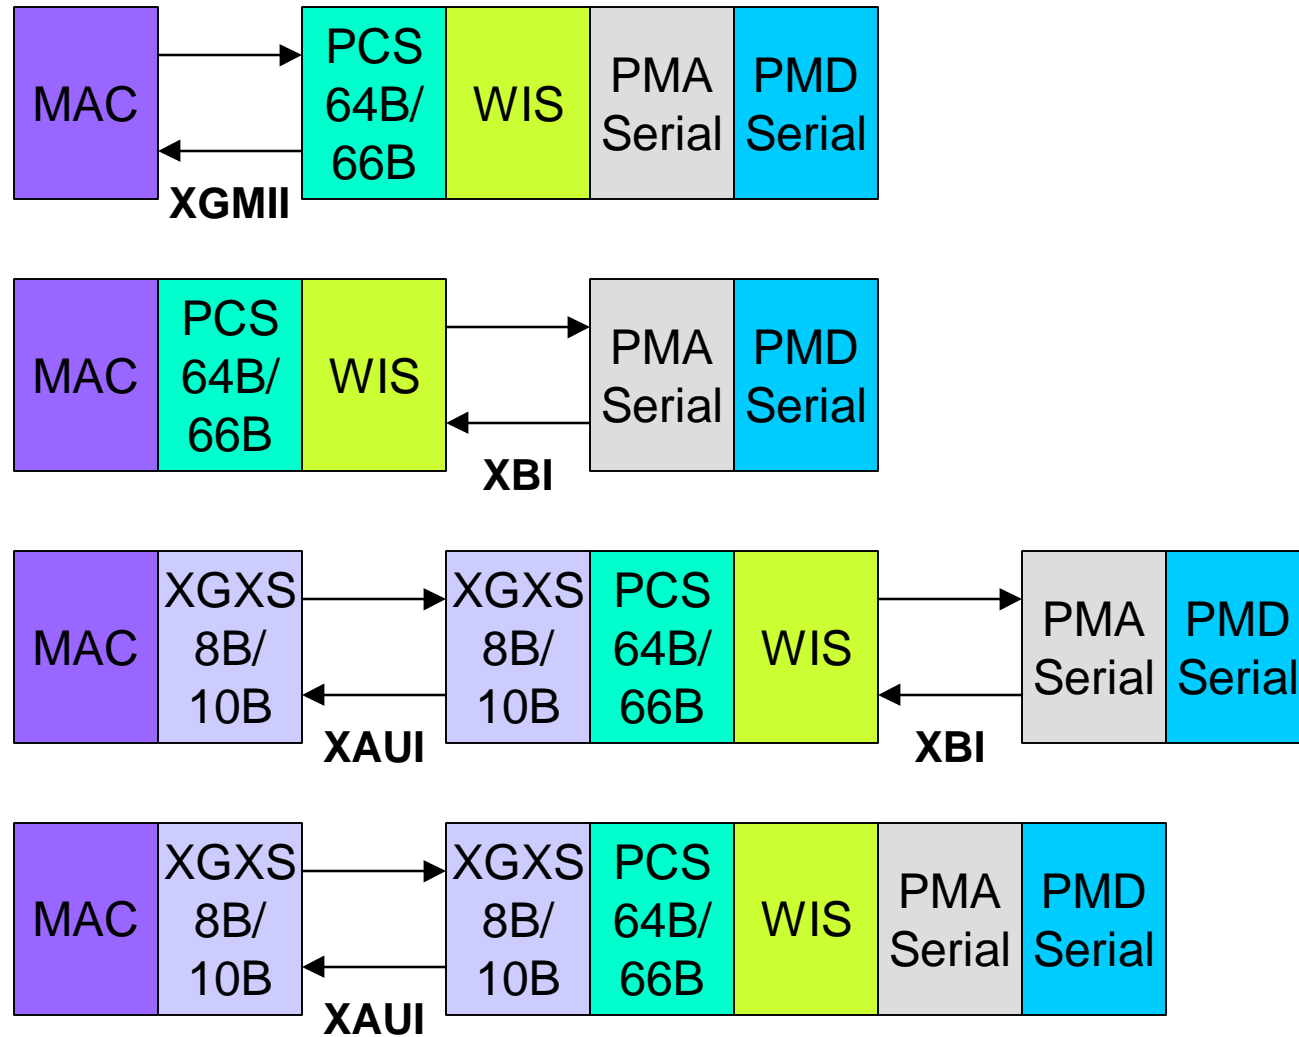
MAC

XGMII

PCS 64B/ 66B

WIS

PMA Serial

PMD Serial

MAC

PCS 64B/ 66B

WIS

XBI

PMA Serial

PMD Serial

MAC

XGXS 8B/ 10B

XAUI

XGXS 8B/ 10B

PCS 64B/ 66B

WIS

XBI

PMA Serial

PMD Serial

MAC

XGXS 8B/ 10B

XAUI

XGXS 8B/ 10B

PCS 64B/ 66B

WIS

PMA Serial

PMD Serial